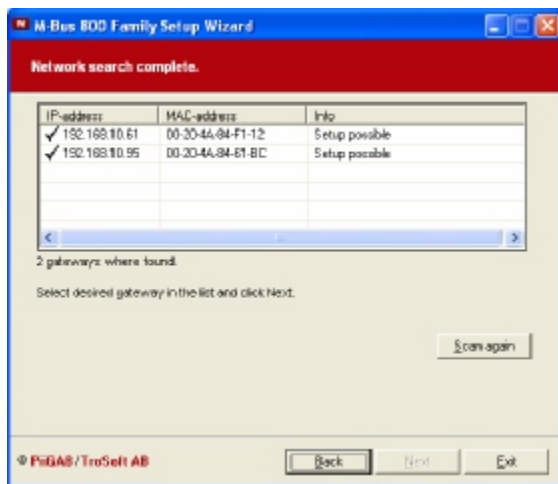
M-Bus 800 Family Setup Wizard

Network search complete.

| IP-address | MAC-address | Info |
|---|---|---|
| ✓ 192.168.10.61 | 00-20-4A-84-F1-12 | Setup possible |
| ✓ 192.168.10.95 | 00-20-4A-84-61-BC | Setup possible |

2 gateways where found.

Select desired gateway in the list and click Next.

Scan again

® PiiGAB/TroSoft AB

Back

Next

Exit